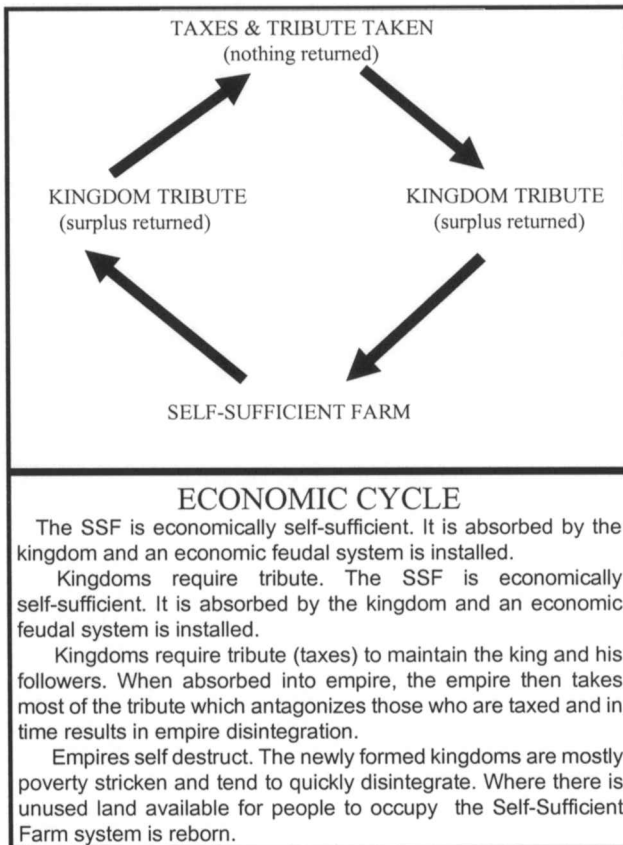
TAXES & TRIBUTE TAKEN
(nothing returned)

KINGDOM TRIBUTE
(surplus returned)

KINGDOM TRIBUTE
(surplus returned)

SELF-SUFFICIENT FARM

ECONOMIC CYCLE

The SSF is economically self-sufficient. It is absorbed by the kingdom and an economic feudal system is installed.

Kingdoms require tribute. The SSF is economically self-sufficient. It is absorbed by the kingdom and an economic feudal system is installed.

Kingdoms require tribute (taxes) to maintain the king and his followers. When absorbed into empire, the empire then takes most of the tribute which antagonizes those who are taxed and in time results in empire disintegration.

Empires self destruct. The newly formed kingdoms are mostly poverty stricken and tend to quickly disintegrate. Where there is unused land available for people to occupy the Self-Sufficient Farm system is reborn.